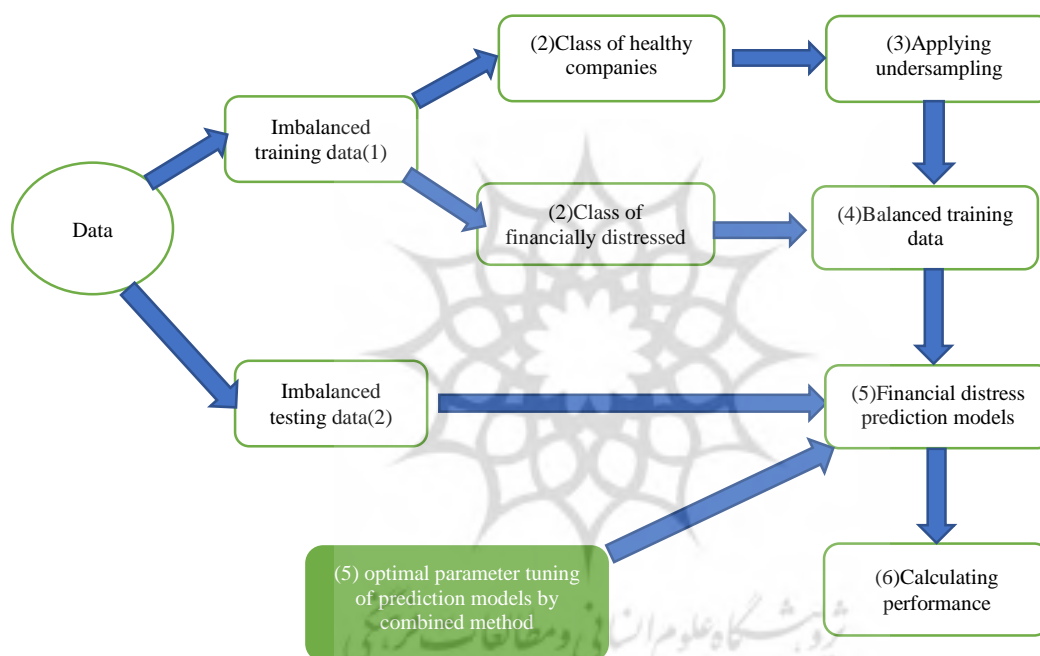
Data

Imbalanced training data(1)

(2)Class of healthy companies

(3)Applying undersampling

(2)Class of financially distressed

(4)Balanced training data

Imbalanced testing data(2)

(5)Financial distress prediction models

(5) optimal parameter tuning of prediction models by combined method

(6)Calculating performance

پژوهشگاه علوم انسانی و مطالعات فرهنگی